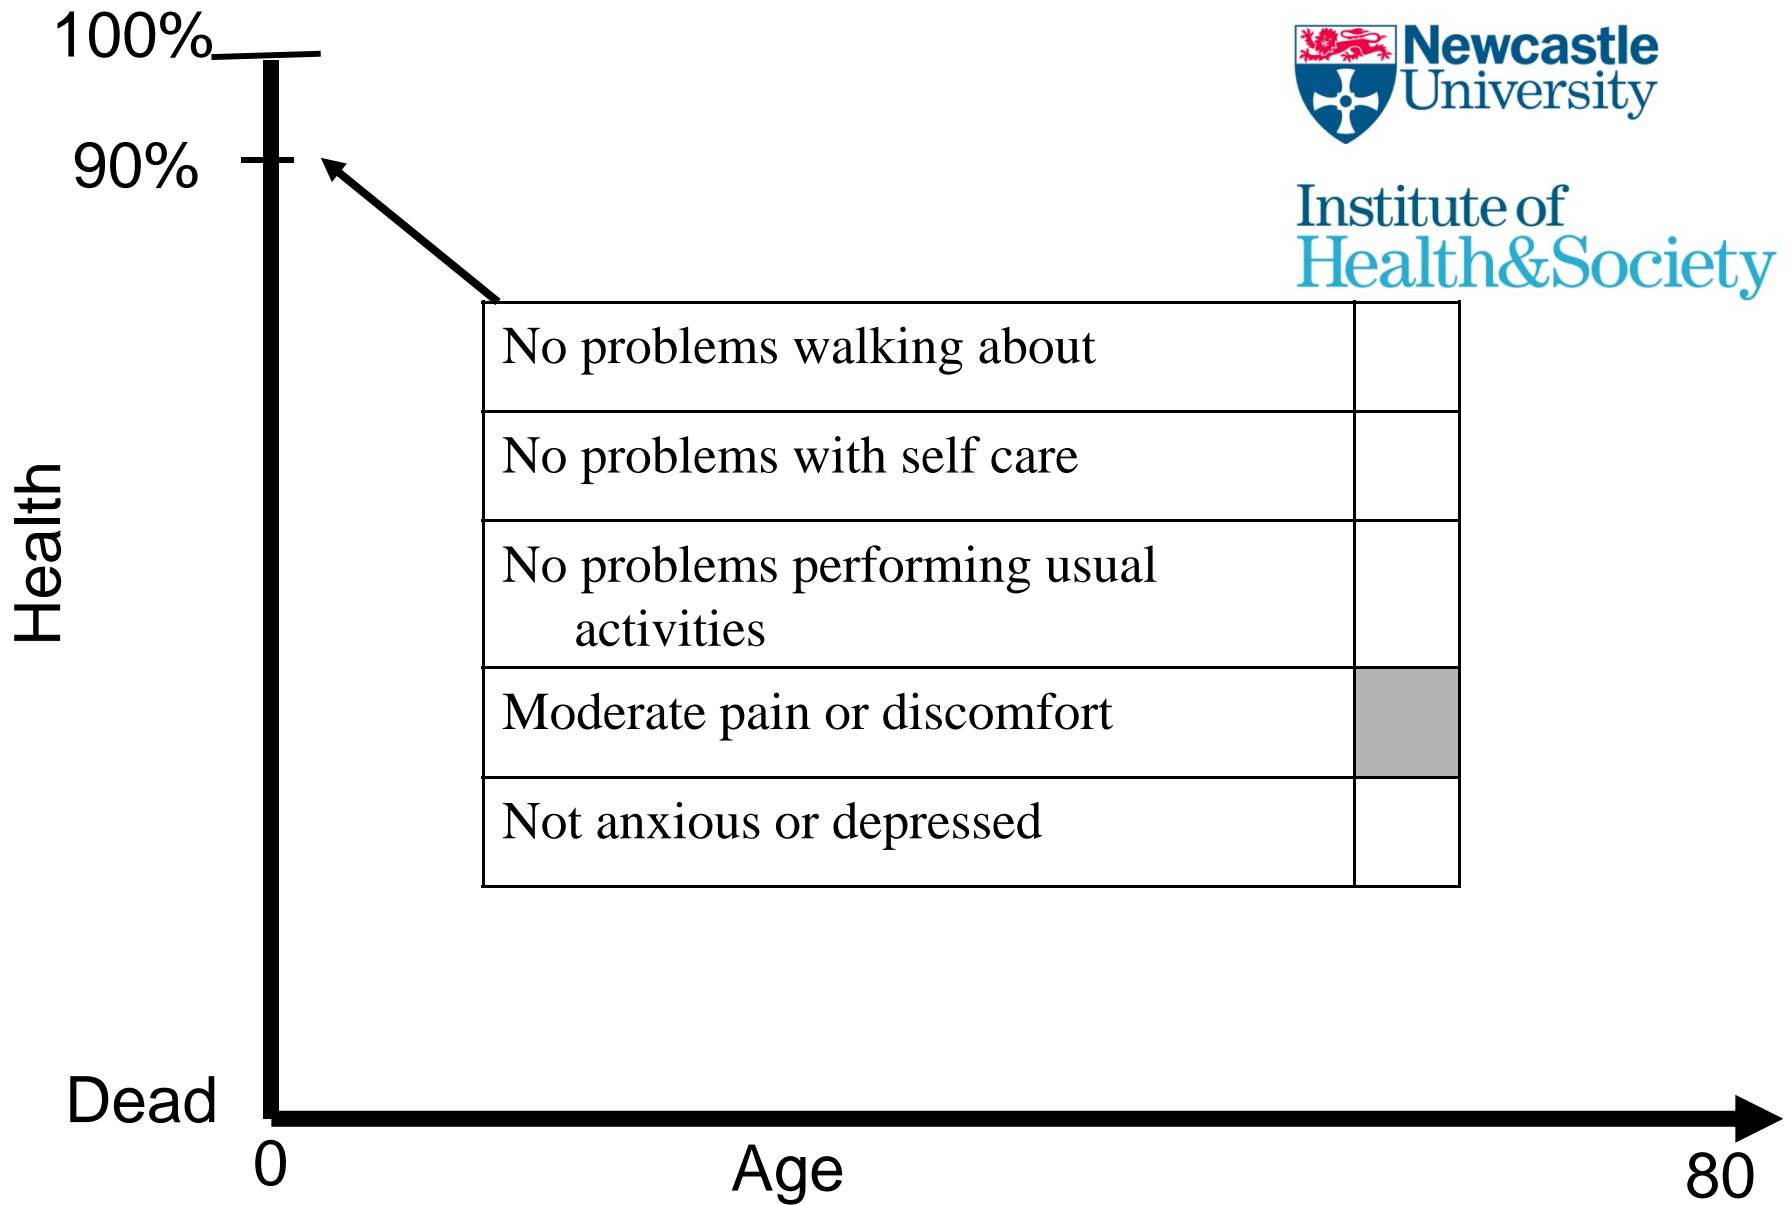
100%

90%

Newcastle University

Institute of Health&Society

Health

| No problems walking about | |
|---|---|
| No problems with self care | |
| No problems performing usual activities | |
| Moderate pain or discomfort | |
| Not anxious or depressed | |

Dead

0

Age

80